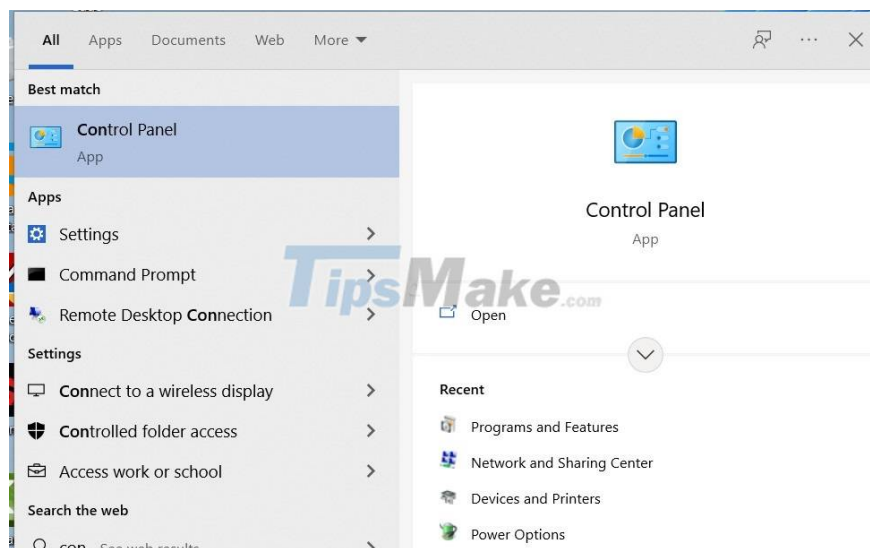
All Apps Documents Web More

Best match

Control Panel
App

Apps

Settings

Command Prompt

Remote Desktop Connection

Settings

Connect to a wireless display

Controlled folder access

Access work or school

Search the web

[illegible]

Control Panel
App

TipsMake.com

Open

Recent

Programs and Features

Network and Sharing Center

Devices and Printers

Power Options